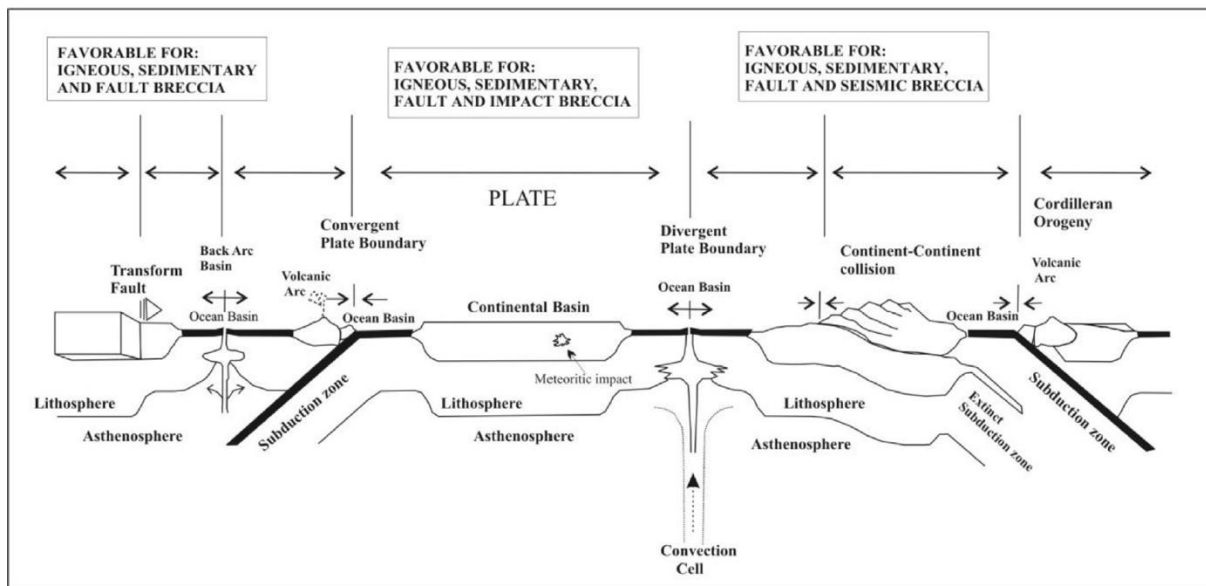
FAVORABLE FOR:
IGNEOUS, SEDIMENTARY
AND FAULT BRECCIA

FAVORABLE FOR:
IGNEOUS, SEDIMENTARY,
FAULT AND IMPACT BRECCIA

FAVORABLE FOR:
IGNEOUS, SEDIMENTARY,
FAULT AND SEISMIC BRECCIA

PLATE

Convergent Plate Boundary

Divergent Plate Boundary

Cordilleran Orogeny

Back Arc Basin

Transform Fault

Volcanic Arc

Continent-Continent collision

Volcanic Arc

Ocean Basin

Ocean Basin

Continental Basin

Ocean Basin

Ocean Basin

Meteoritic impact

Lithosphere

Asthenosphere

Subduction zone

Lithosphere

Asthenosphere

Lithosphere

Asthenosphere

Extinct Subduction zone

Subduction zone

Convection Cell